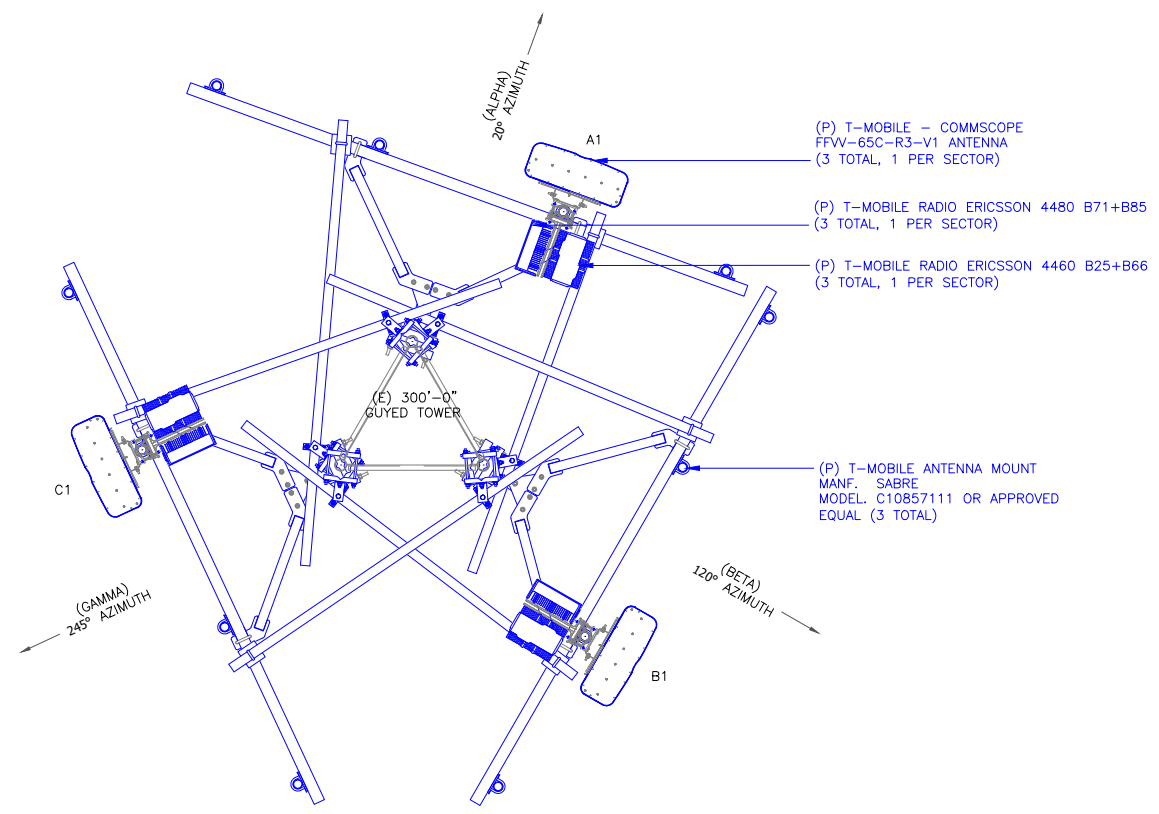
(ALPHA)
20° AZIMUTH

A1

(P) T-MOBILE – COMMSCOPE
FFVV-65C-R3-V1 ANTENNA
(3 TOTAL, 1 PER SECTOR)

(P) T-MOBILE RADIO ERICSSON 4480 B71+B85
(3 TOTAL, 1 PER SECTOR)

(P) T-MOBILE RADIO ERICSSON 4460 B25+B66
(3 TOTAL, 1 PER SECTOR)

(E) 300'-0"
GUYED TOWER

C1

(P) T-MOBILE ANTENNA MOUNT
MANF. SABRE
MODEL. C10857111 OR APPROVED
EQUAL (3 TOTAL)

(GAMMA)
245° AZIMUTH

120° (BETA)
AZIMUTH

B1